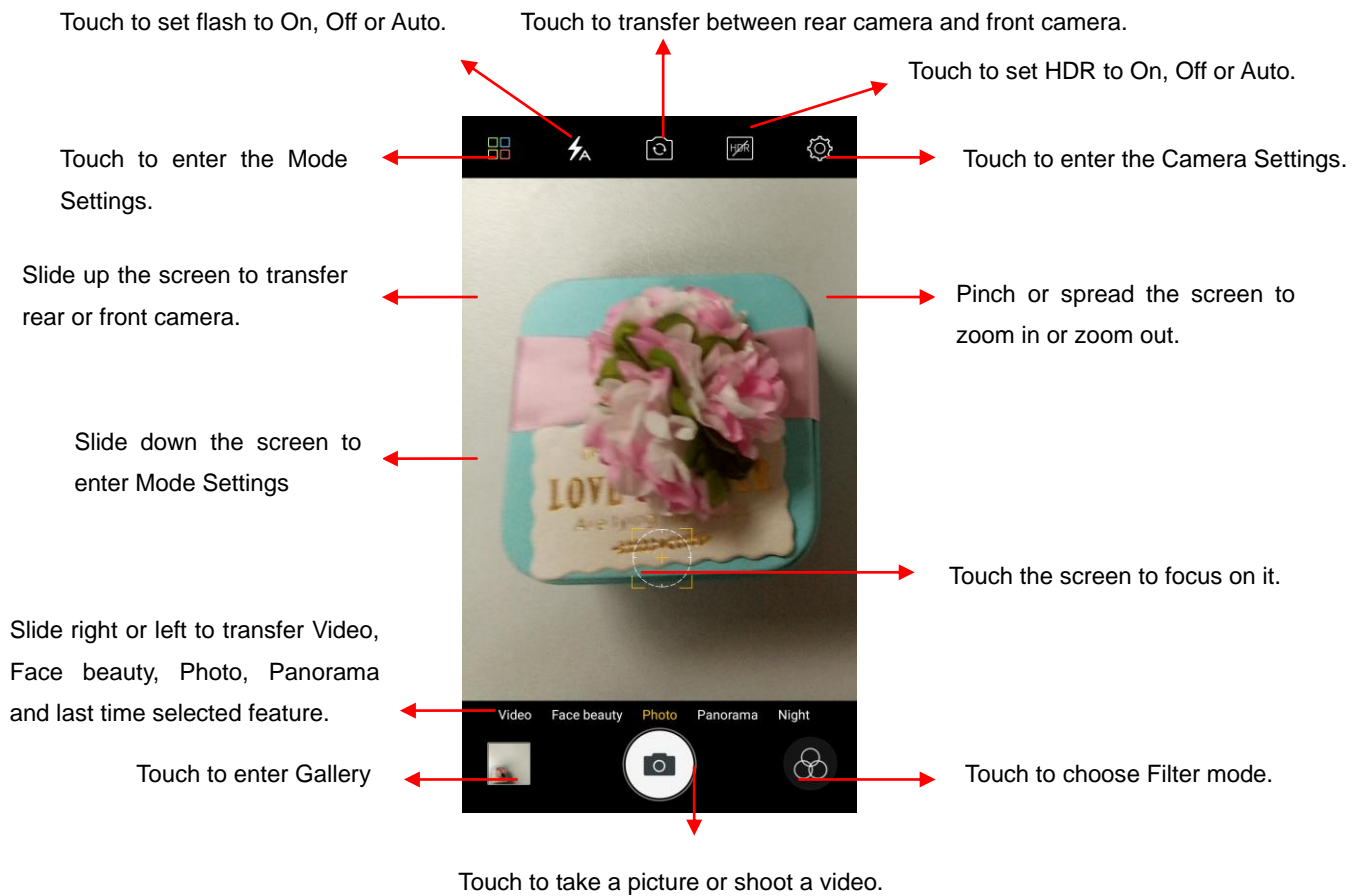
Touch to set flash to On, Off or Auto.

Touch to transfer between rear camera and front camera.

Touch to set HDR to On, Off or Auto.

Touch to enter the Mode Settings.

HDR

Touch to enter the Camera Settings.

Slide up the screen to transfer rear or front camera.

Pinch or spread the screen to zoom in or zoom out.

Slide down the screen to enter Mode Settings

LOVE

Touch the screen to focus on it.

Slide right or left to transfer Video, Face beauty, Photo, Panorama and last time selected feature.

Video Face beauty Photo Panorama Night

Touch to enter Gallery

Touch to choose Filter mode.

Touch to take a picture or shoot a video.